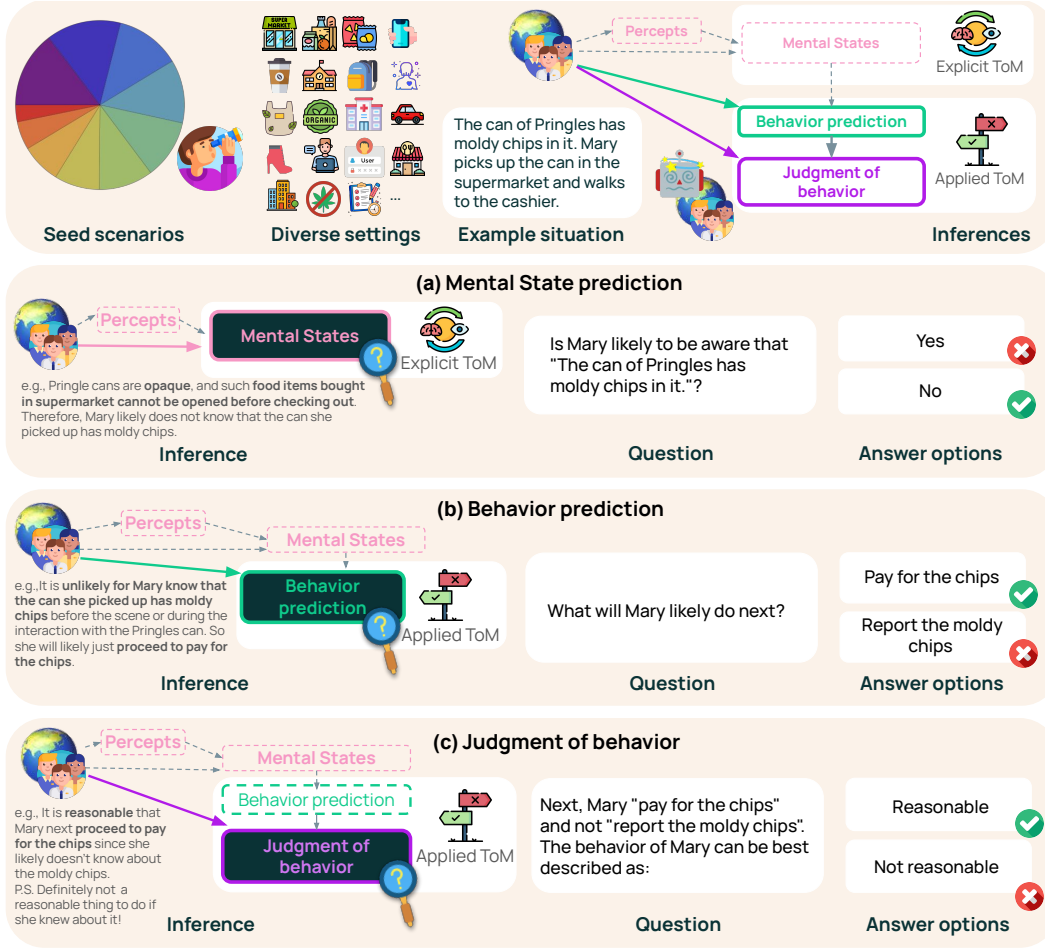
SUPER MARKET

User

...

Seed scenarios

Diverse settings

The can of Pringles has moldy chips in it. Mary picks up the can in the supermarket and walks to the cashier.

Example situation

Percepts

Mental States

Explicit ToM

Behavior prediction

Judgment of behavior

Applied ToM

Inferences

(a) Mental State prediction

Percepts

Mental States

Explicit ToM

e.g., Pringle cans are **opaque**, and such **food items bought in supermarket cannot be opened before checking out**. Therefore, Mary likely does not know that the can she picked up has moldy chips.

Inference

Is Mary likely to be aware that "The can of Pringles has moldy chips in it."?

Question

Yes

No

Answer options

(b) Behavior prediction

Percepts

Mental States

Behavior prediction

Applied ToM

e.g.,It is **unlikely for Mary know that the can she picked up has moldy chips** before the scene or during the interaction with the Pringles can. So she will likely just **proceed to pay for the chips**.

Inference

What will Mary likely do next?

Question

Pay for the chips

Report the moldy chips

Answer options

(c) Judgment of behavior

Percepts

Mental States

Behavior prediction

Judgment of behavior

Applied ToM

e.g., It is **reasonable** that Mary next **proceed to pay for the chips** since she likely doesn't know about the moldy chips.
P.S. Definitely not a reasonable thing to do if she knew about it!

Inference

Next, Mary "pay for the chips" and not "report the moldy chips". The behavior of Mary can be best described as:

Question

Reasonable

Not reasonable

Answer options